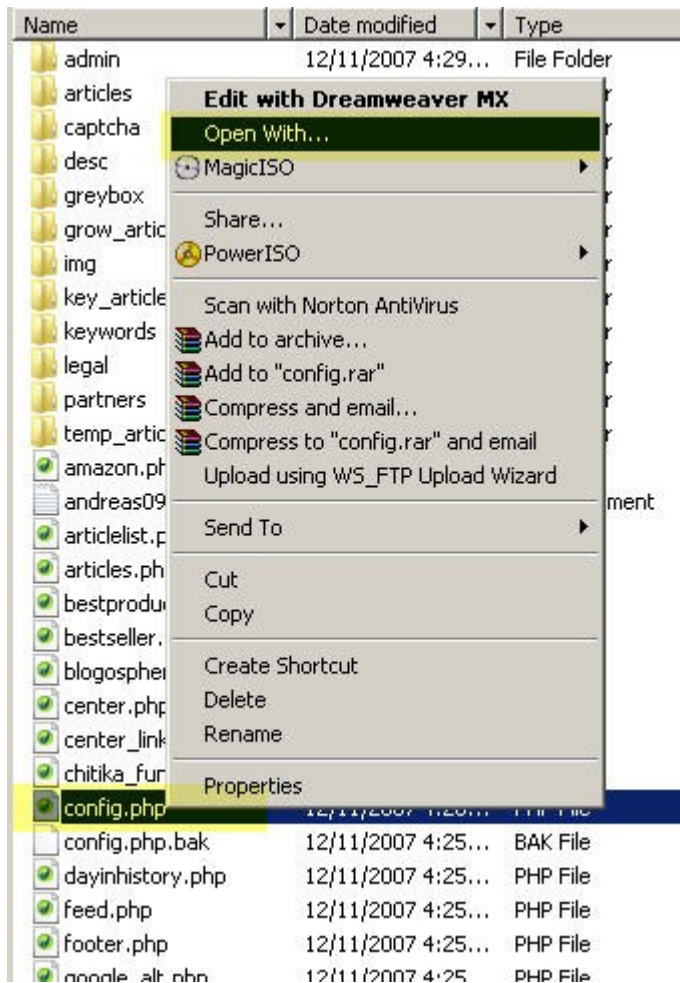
Name | Date modified | Type

admin 12/11/2007 4:29... File Folder
articles
captcha
desc
greybox
grow_artic
img
key_article
keywords
legal
partners
temp_artic
amazon.ph
andreas09 ment
articlelist.p
articles.ph
bestprodu
bestseller.
blogospher
center.php
center_link
chitika_fur
config.php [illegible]
config.php.bak 12/11/2007 4:25... BAK File
dayinhistory.php 12/11/2007 4:25... PHP File
feed.php 12/11/2007 4:25... PHP File
footer.php 12/11/2007 4:25... PHP File
google_alt.php 12/11/2007 4:25... PHP File

Edit with Dreamweaver MX
Open With...
MagicISO
Share...
PowerISO
Scan with Norton AntiVirus
Add to archive...
Add to "config.rar"
Compress and email...
Compress to "config.rar" and email
Upload using WS_FTP Upload Wizard
Send To
Cut
Copy
Create Shortcut
Delete
Rename
Properties